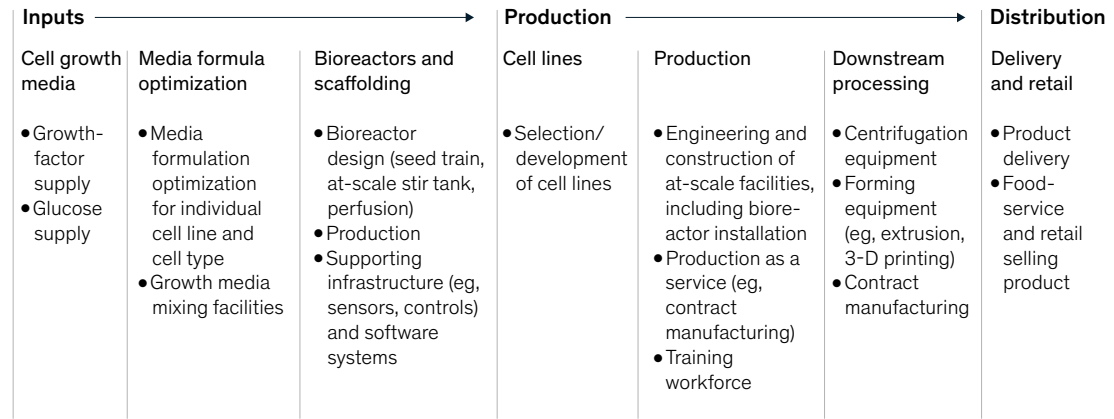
Inputs

Production

Distribution

Cell growth media

- Growth-factor supply
- Glucose supply

Media formula optimization

- Media formulation optimization for individual cell line and cell type
- Growth media mixing facilities

Bioreactors and scaffolding

- Bioreactor design (seed train, at-scale stir tank, perfusion)
- Production
- Supporting infrastructure (eg, sensors, controls) and software systems

Cell lines

- Selection/ development of cell lines

Production

- Engineering and construction of at-scale facilities, including bioreactor installation
- Production as a service (eg, contract manufacturing)
- Training workforce

Downstream processing

- Centrifugation equipment
- Forming equipment (eg, extrusion, 3-D printing)
- Contract manufacturing

Delivery and retail

- Product delivery
- Food-service and retail selling product